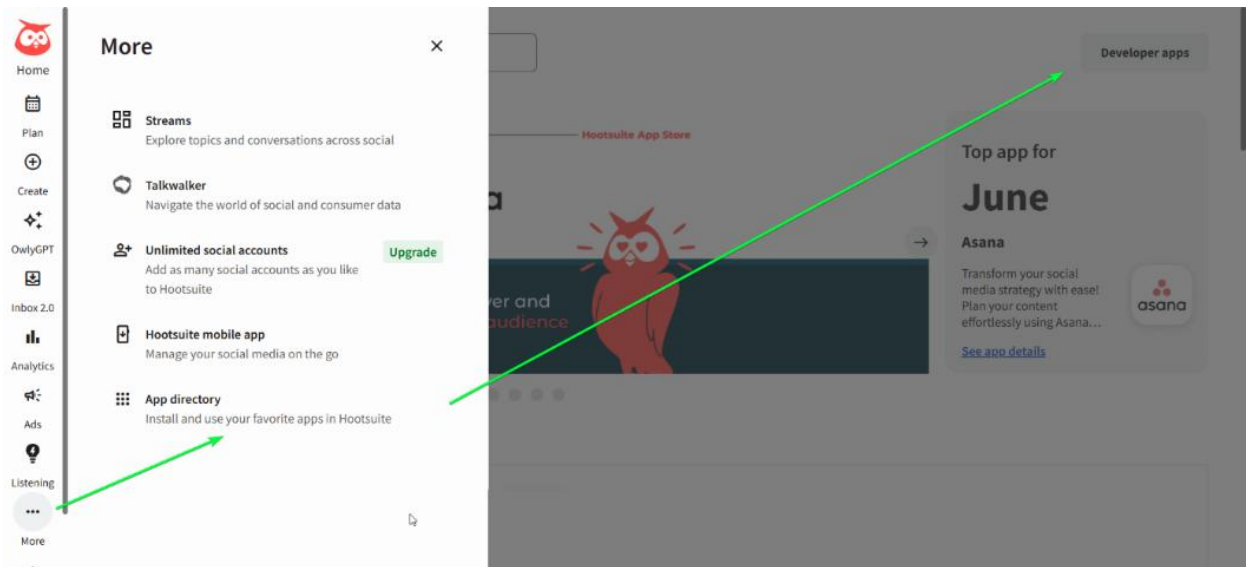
Home
Plan
Create
OwlyGPT
Inbox 2.0
Analytics
Ads
Listening
More

More

Streams
Explore topics and conversations across social

Talkwalker
Navigate the world of social and consumer data

Unlimited social accounts
Add as many social accounts as you like to Hootsuite
Upgrade

Hootsuite mobile app
Manage your social media on the go

App directory
Install and use your favorite apps in Hootsuite

Developer apps

Hootsuite App Store

a

ver and
audience

Top app for
June
Asana
Transform your social media strategy with ease! Plan your content effortlessly using Asana...
asana
See app details